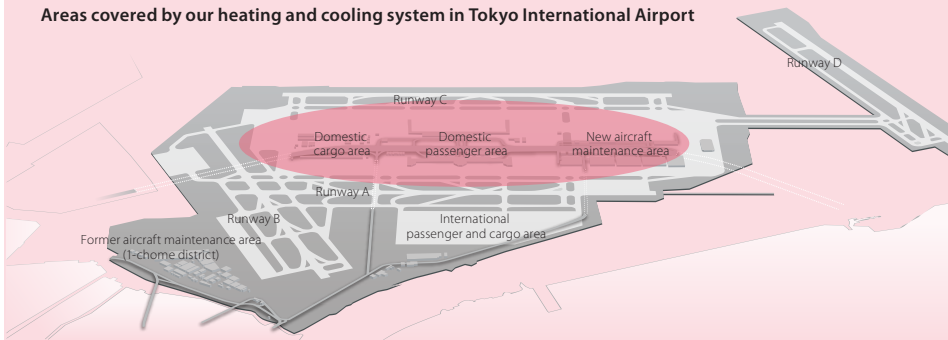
Areas covered by our heating and cooling system in Tokyo International Airport

Runway D

Runway C

Domestic cargo area

Domestic passenger area

New aircraft maintenance area

Runway A

Runway B

International passenger and cargo area

Former aircraft maintenance area (1-chome district)